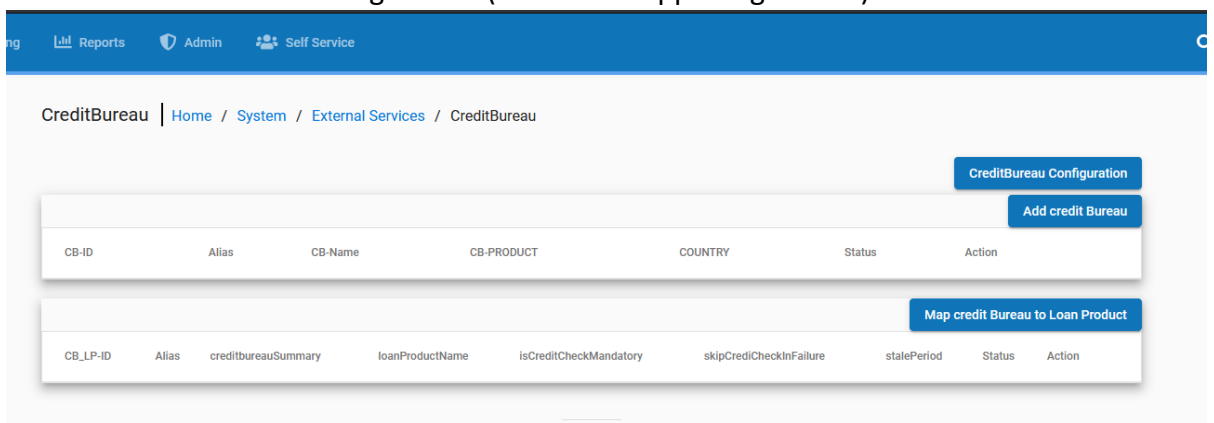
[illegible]

ng Reports Admin Self Service

CreditBureau | Home / System / External Services / CreditBureau

CreditBureau Configuration

Add credit Bureau

| CB-ID | Alias | CB-Name | CB-PRODUCT | COUNTRY | Status | Action |
|---|---|---|---|---|---|---|

Map credit Bureau to Loan Product

| CB_LP-ID | Alias | creditbureauSummary | loanProductName | isCreditCheckMandatory | skipCrediCheckInFailure | stalePeriod | Status | Action |
|---|---|---|---|---|---|---|---|---|